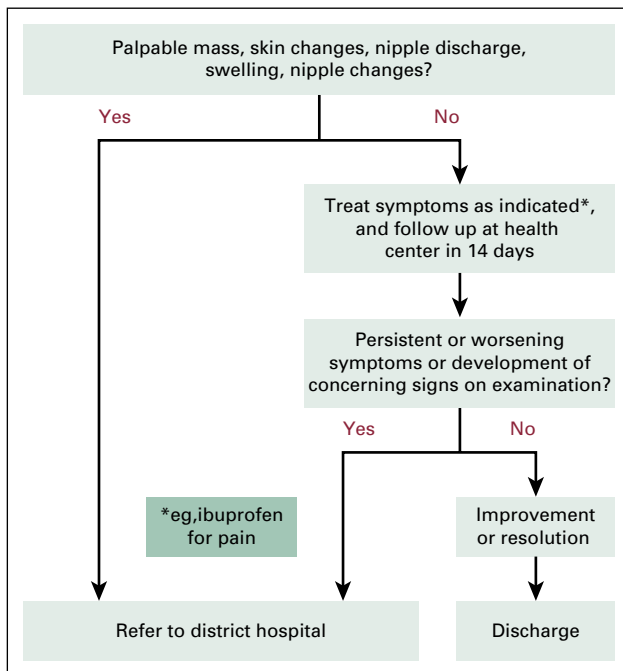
Palpable mass, skin changes, nipple discharge, swelling, nipple changes?

Yes

No

Treat symptoms as indicated*, and follow up at health center in 14 days

Persistent or worsening symptoms or development of concerning signs on examination?

Yes

No

*eg,ibuprofen for pain

Improvement or resolution

Refer to district hospital

Discharge